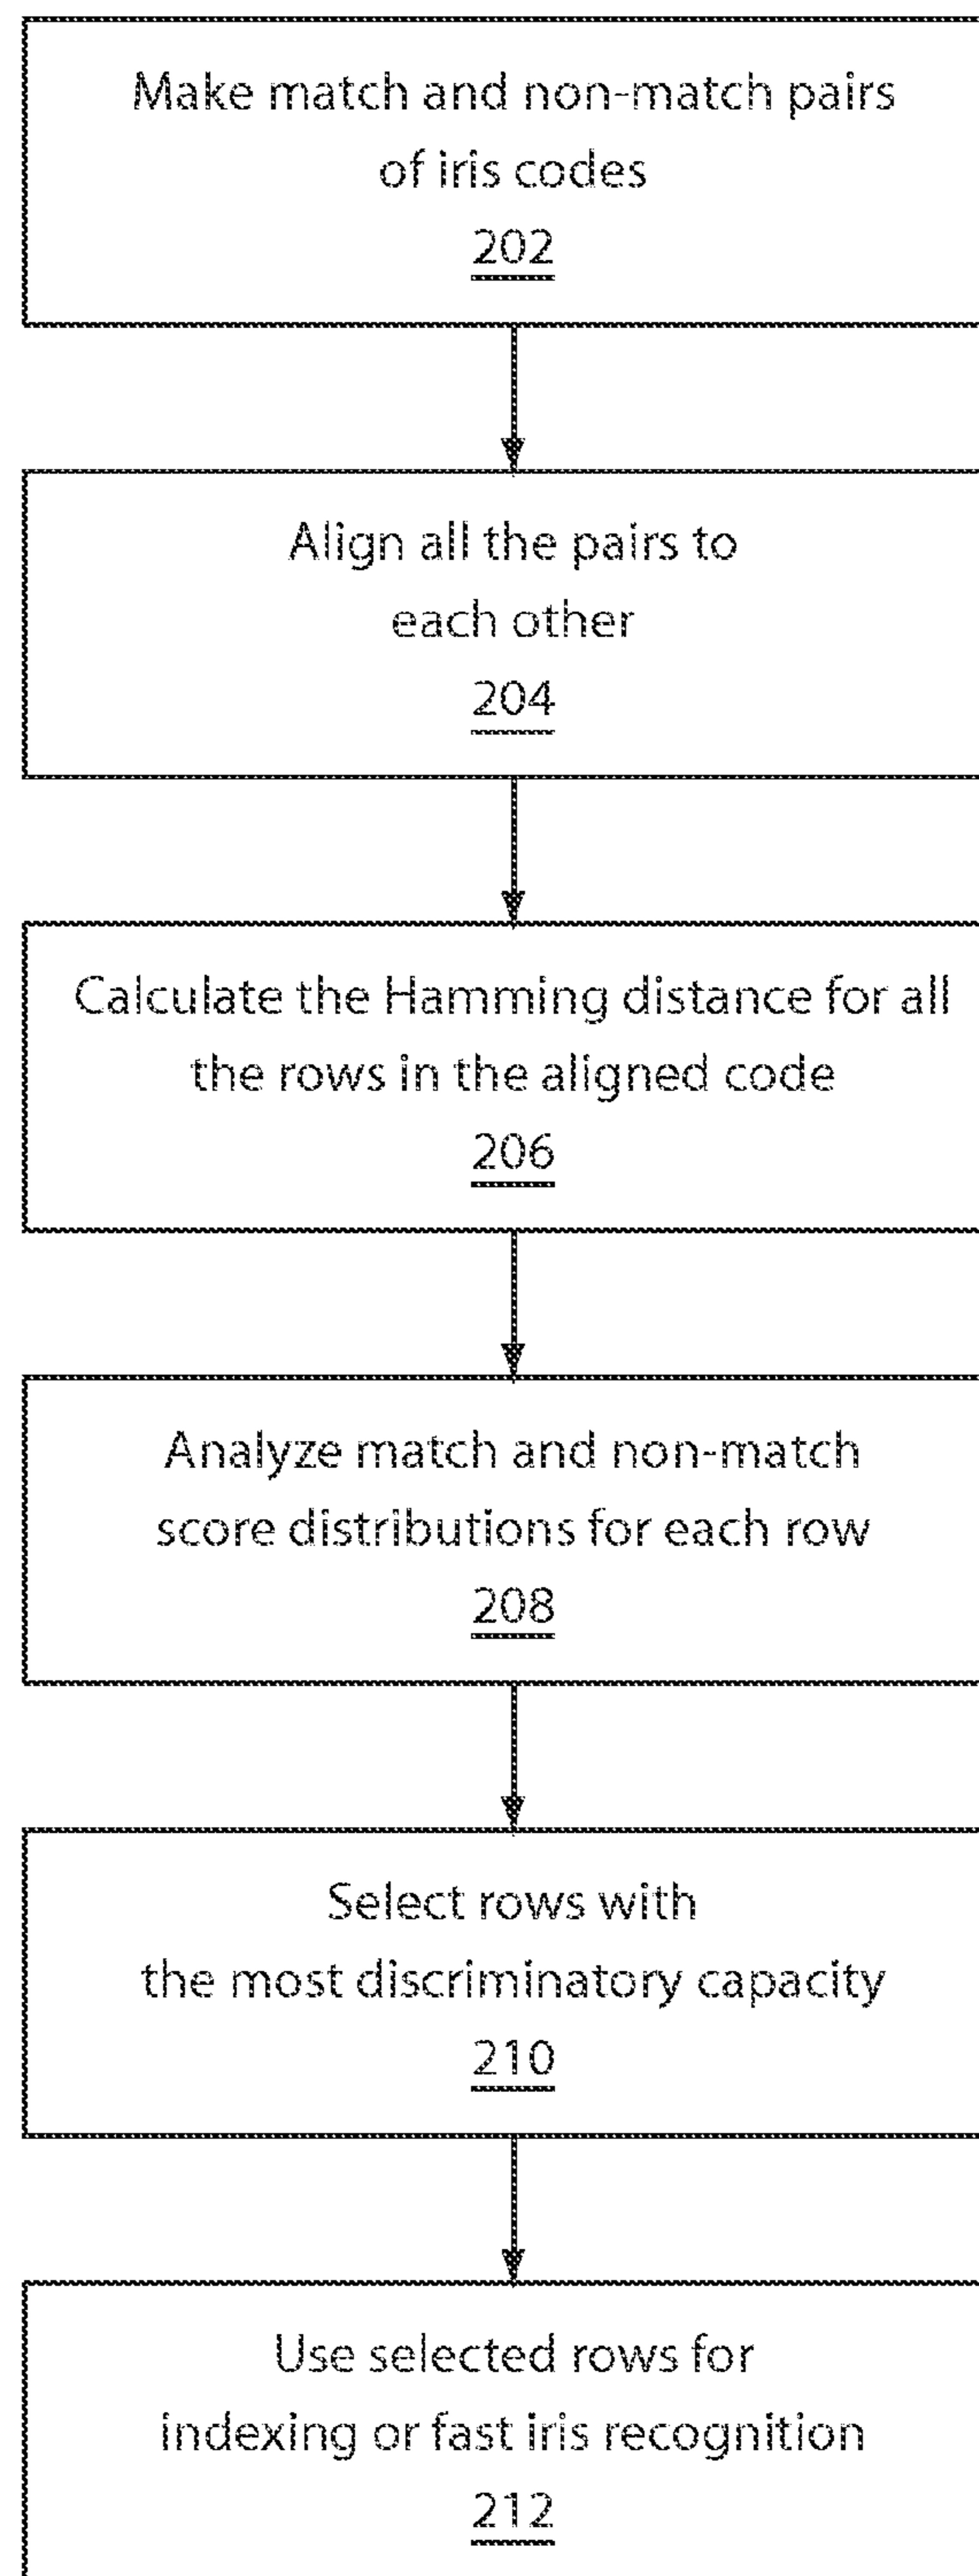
Make match and non-match pairs of iris codes
202

Align all the pairs to each other
204

Calculate the Hamming distance for all the rows in the aligned code
206

Analyze match and non-match score distributions for each row
208

Select rows with the most discriminatory capacity
210

Use selected rows for indexing or fast iris recognition
212